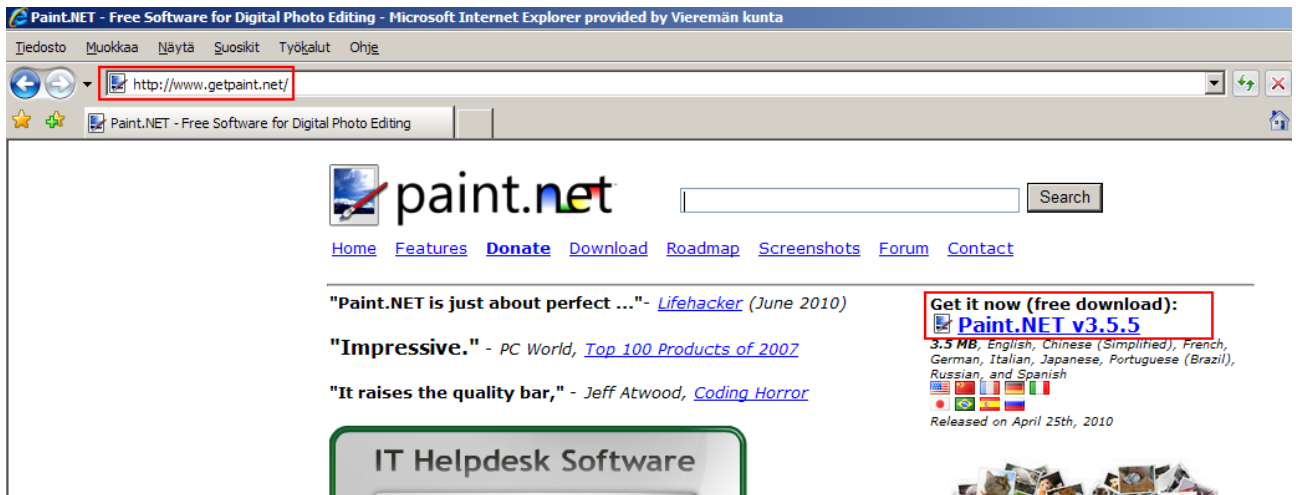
Paint.NET - Free Software for Digital Photo Editing - Microsoft Internet Explorer provided by Vieremän kunta

Tiedosto Muokkaa Näytä Suosikit Työkalut Ohje

http://www.getpaint.net/

Paint.NET - Free Software for Digital Photo Editing

paint.net

Search

Home Features Donate Download Roadmap Screenshots Forum Contact

"Paint.NET is just about perfect ..."- Lifehacker (June 2010)

"Impressive." - PC World, Top 100 Products of 2007

"It raises the quality bar," - Jeff Atwood, Coding Horror

IT Helpdesk Software

Get it now (free download):
Paint.NET v3.5.5
3.5 MB, English, Chinese (Simplified), French, German, Italian, Japanese, Portuguese (Brazil), Russian, and Spanish

Released on April 25th, 2010